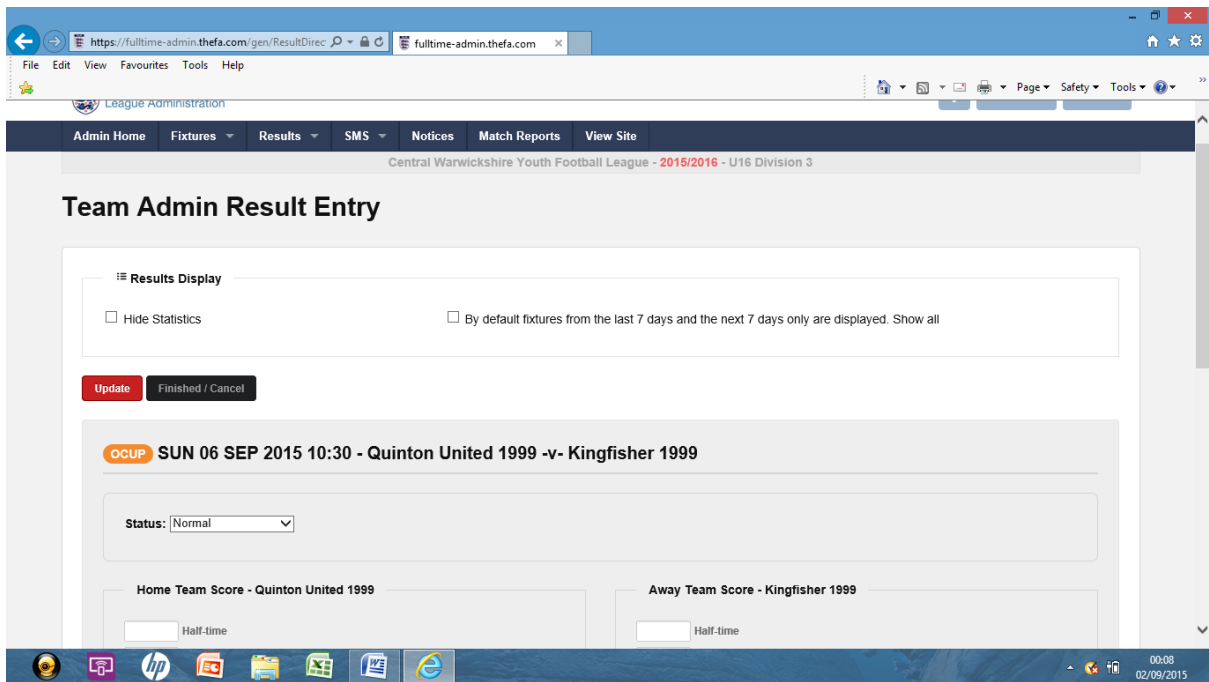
https://fulltime-admin.thefa.com/gen/ResultDirec
fulltime-admin.thefa.com

File Edit View Favourites Tools Help

Page ▾ Safety ▾ Tools ▾

League Administration

Admin Home Fixtures Results SMS Notices Match Reports View Site

Central Warwickshire Youth Football League - 2015/2016 - U16 Division 3

Team Admin Result Entry

Results Display

Hide Statistics

By default fixtures from the last 7 days and the next 7 days only are displayed. Show all

Update Finished / Cancel

OCUP SUN 06 SEP 2015 10:30 - Quinton United 1999 -v- Kingfisher 1999

Status: Normal

Home Team Score - Quinton United 1999

Half-time

Away Team Score - Kingfisher 1999

Half-time

00:08
02/09/2015